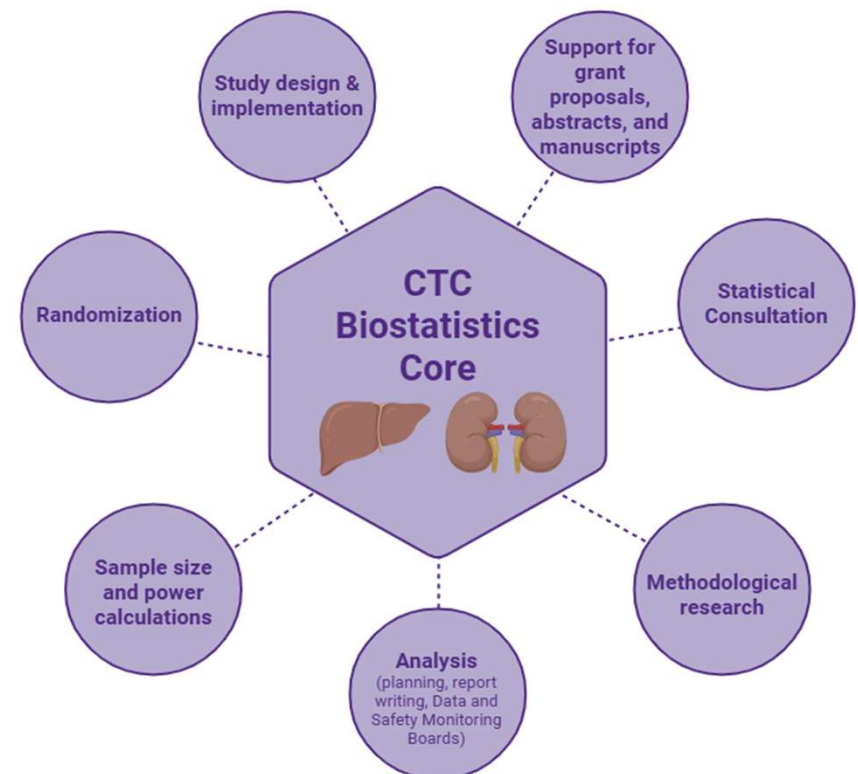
Study design & implementation

Support for grant proposals, abstracts, and manuscripts

Randomization

CTC Biostatistics Core

Statistical Consultation

Sample size and power calculations

Methodological research

Analysis
(planning, report writing, Data and Safety Monitoring Boards)